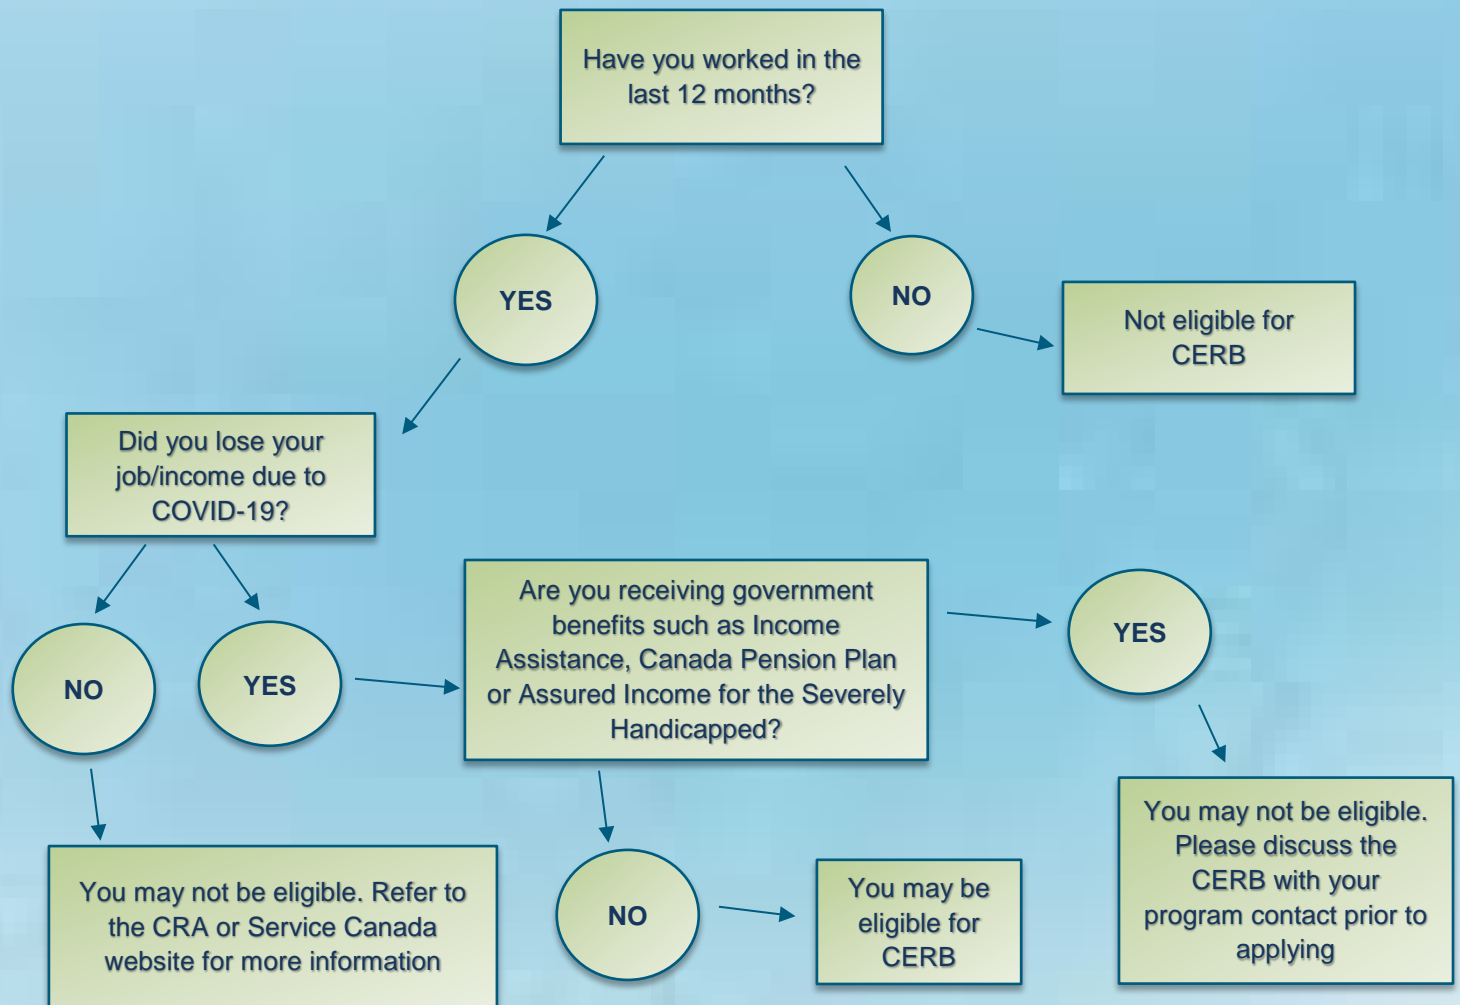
Have you worked in the last 12 months?

YES

NO

Not eligible for CERB

Did you lose your job/income due to COVID-19?

NO

YES

Are you receiving government benefits such as Income Assistance, Canada Pension Plan or Assured Income for the Severely Handicapped?

YES

You may not be eligible. Please discuss the CERB with your program contact prior to applying

You may not be eligible. Refer to the CRA or Service Canada website for more information

NO

You may be eligible for CERB